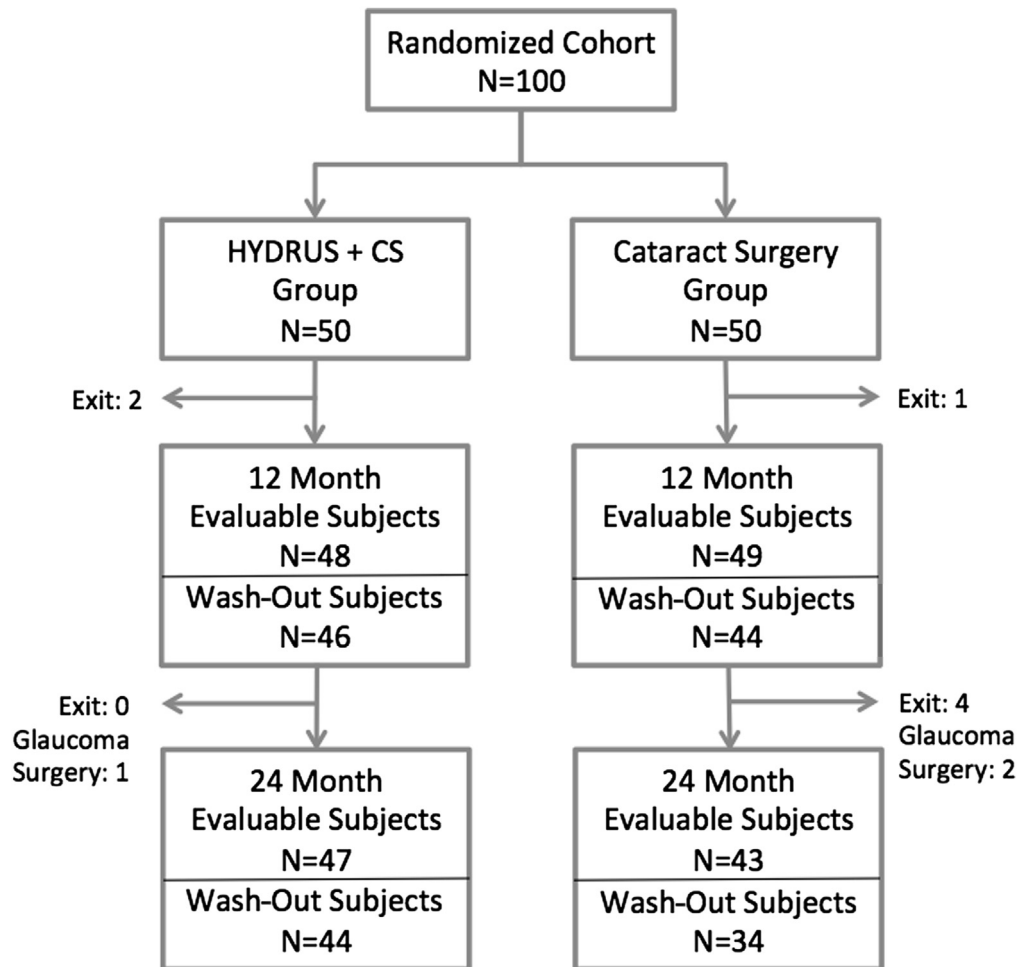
Randomized Cohort
N=100

HYDRUS + CS
Group
N=50

Cataract Surgery
Group
N=50

Exit: 2

Exit: 1

12 Month
Evaluable Subjects
N=48

Wash-Out Subjects
N=46

12 Month
Evaluable Subjects
N=49

Wash-Out Subjects
N=44

Exit: 0
Glaucoma
Surgery: 1

Exit: 4
Glaucoma
Surgery: 2

24 Month
Evaluable Subjects
N=47

Wash-Out Subjects
N=44

24 Month
Evaluable Subjects
N=43

Wash-Out Subjects
N=34